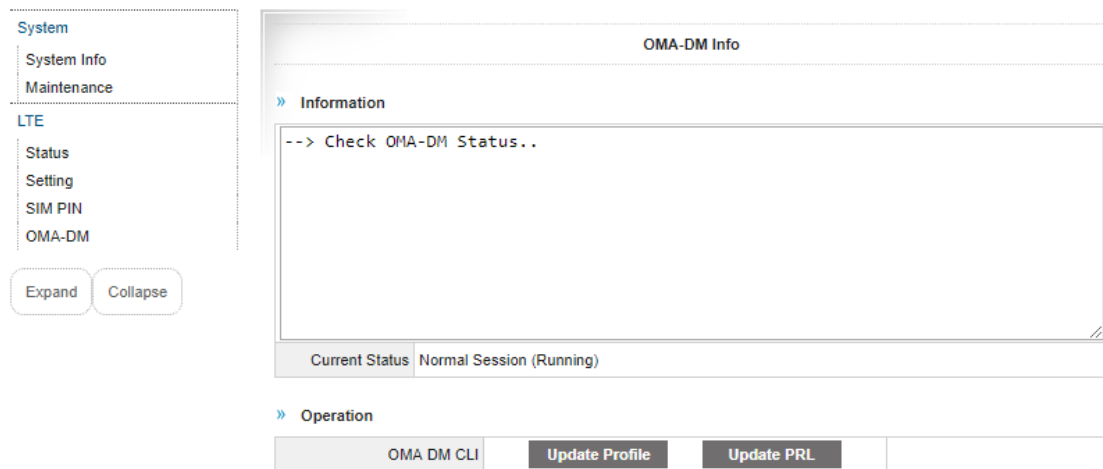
System
System Info
Maintenance
LTE
Status
Setting
SIM PIN
OMA-DM
Expand
Collapse

OMA-DM Info

» Information

--> Check OMA-DM Status..

Current Status Normal Session (Running)

» Operation

OMA DM CLI Update Profile Update PRL